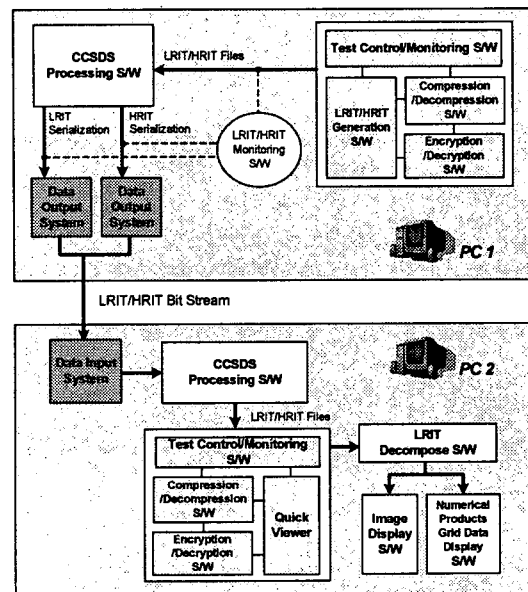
CCSDS Processing S/W

LRIT/HRIT Files

Test Control/Monitoring S/W

LRIT/HRIT Generation S/W

Compression /Decompression S/W

Encryption /Decryption S/W

LRIT Serialization

HRIT Serialization

LRIT/HRIT Monitoring S/W

Data Output System

Data Output System

PC 1

LRIT/HRIT Bit Stream

Data Input System

CCSDS Processing S/W

PC 2

LRIT/HRIT Files

Test Control/Monitoring S/W

Compression /Decompression S/W

Encryption /Decryption S/W

Quick Viewer

LRIT Decompose S/W

Image Display S/W

Numerical Products Grid Data Display S/W